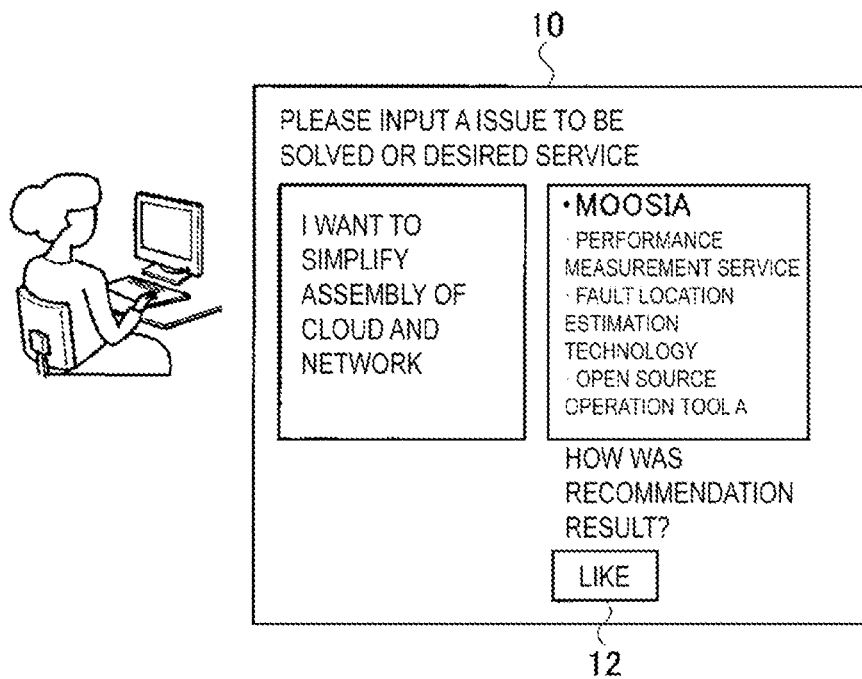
10

PLEASE INPUT A ISSUE TO BE SOLVED OR DESIRED SERVICE

I WANT TO SIMPLIFY ASSEMBLY OF CLOUD AND NETWORK

·MOOSIA
· PERFORMANCE MEASUREMENT SERVICE
· FAULT LOCATION ESTIMATION TECHNOLOGY
· OPEN SOURCE CPERATION TOOL A

HOW WAS RECOMMENDATION RESULT?

LIKE

12